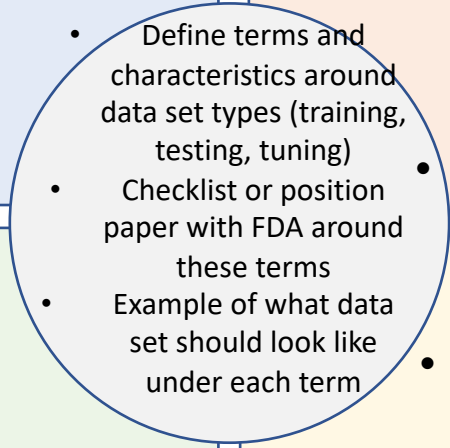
- Define terms and characteristics around data set types (training, testing, tuning)
- Checklist or position paper with FDA around these terms
- Example of what data set should look like under each term